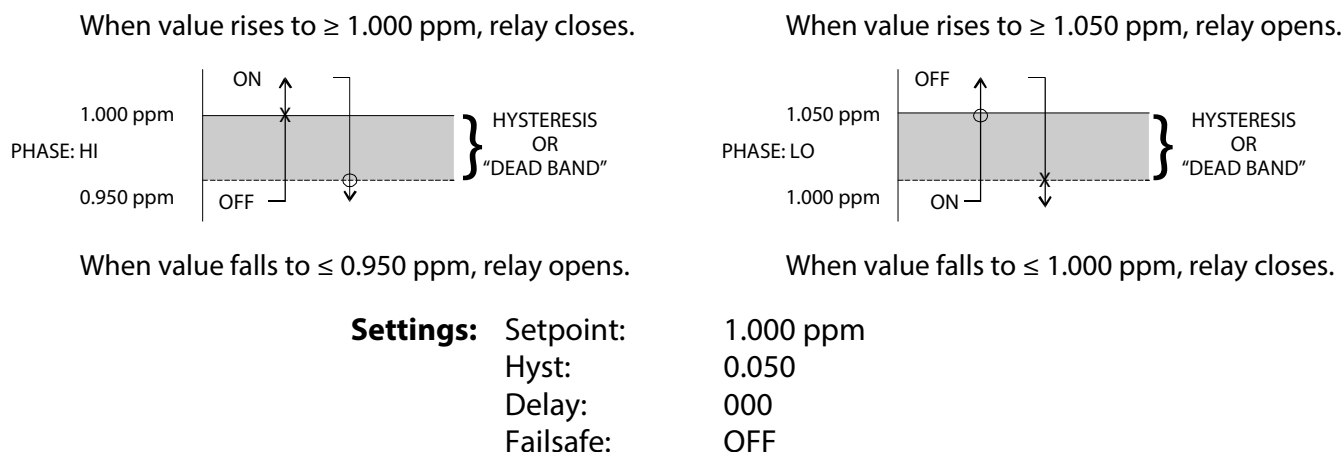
When value rises to ≥ 1.000 ppm, relay closes.

ON

1.000 ppm

PHASE: HI

0.950 ppm

OFF

HYSTERESIS OR "DEAD BAND"

When value falls to ≤ 0.950 ppm, relay opens.

When value rises to ≥ 1.050 ppm, relay opens.

OFF

1.050 ppm

PHASE: LO

1.000 ppm

ON

HYSTERESIS OR "DEAD BAND"

When value falls to ≤ 1.000 ppm, relay closes.

**Settings:** Setpoint: 1.000 ppm
Hyst: 0.050
Delay: 000
Failsafe: OFF